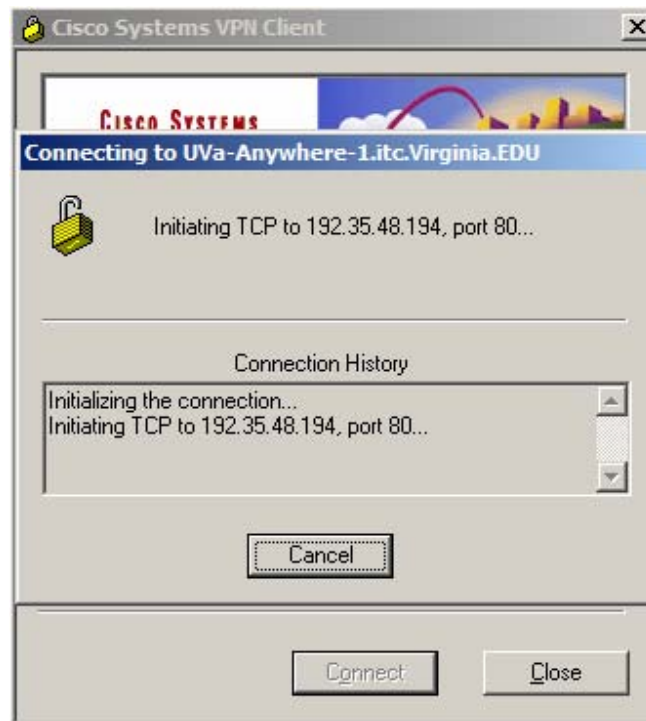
Cisco Systems VPN Client

Cisco Systems

Connecting to UVa-Anywhere-1.itc.Virginia.EDU

Initiating TCP to 192.35.48.194, port 80...

Connection History

Initializing the connection...
Initiating TCP to 192.35.48.194, port 80...

Cancel

Connect

Close